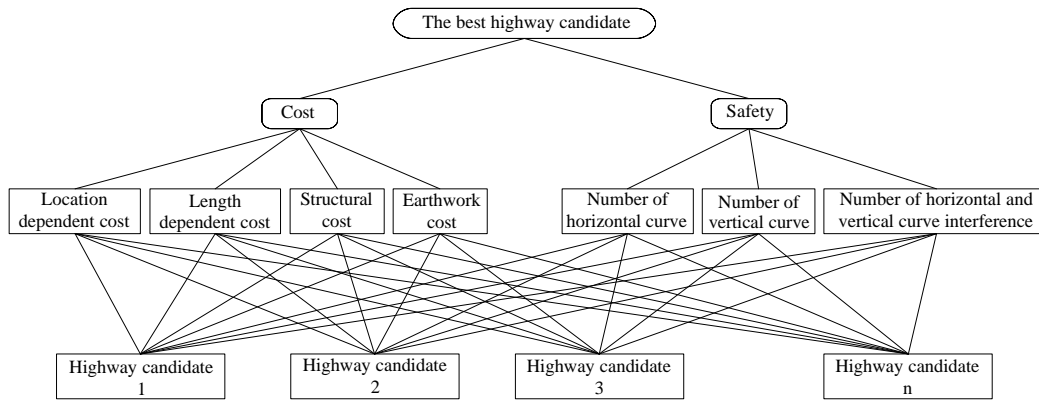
The best highway candidate

Cost

Safety

Location dependent cost

Length dependent cost

Structural cost

Earthwork cost

Number of horizontal curve

Number of vertical curve

Number of horizontal and vertical curve interference

Highway candidate 1

Highway candidate 2

Highway candidate 3

Highway candidate n